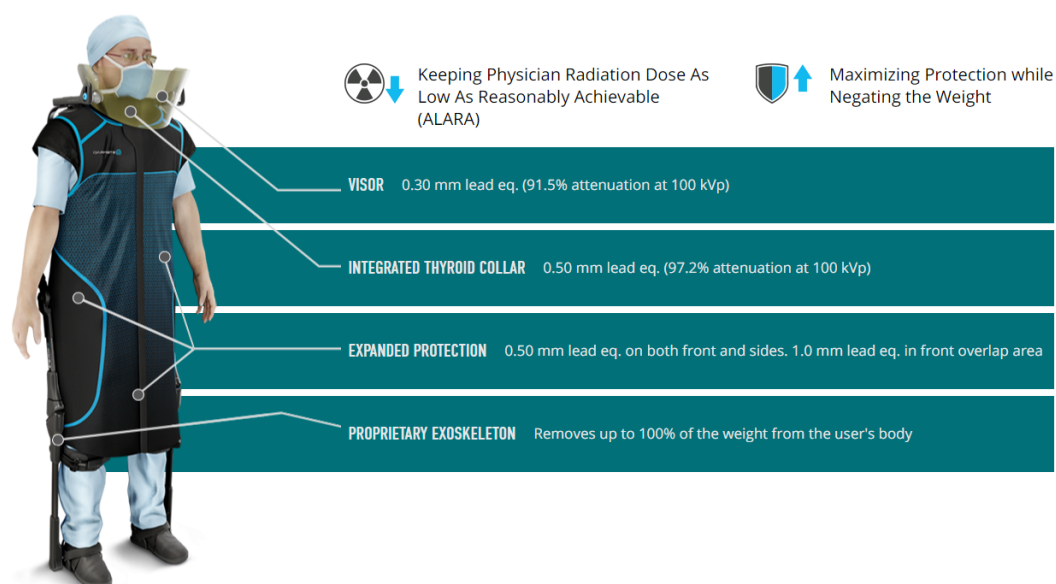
Keeping Physician Radiation Dose As Low As Reasonably Achievable (ALARA)

Maximizing Protection while Negating the Weight

VISOR 0.30 mm lead eq. (91.5% attenuation at 100 kVp)

INTEGRATED THYROID COLLAR 0.50 mm lead eq. (97.2% attenuation at 100 kVp)

EXPANDED PROTECTION 0.50 mm lead eq. on both front and sides. 1.0 mm lead eq. in front overlap area

PROPRIETARY EXOSKELETON Removes up to 100% of the weight from the user's body